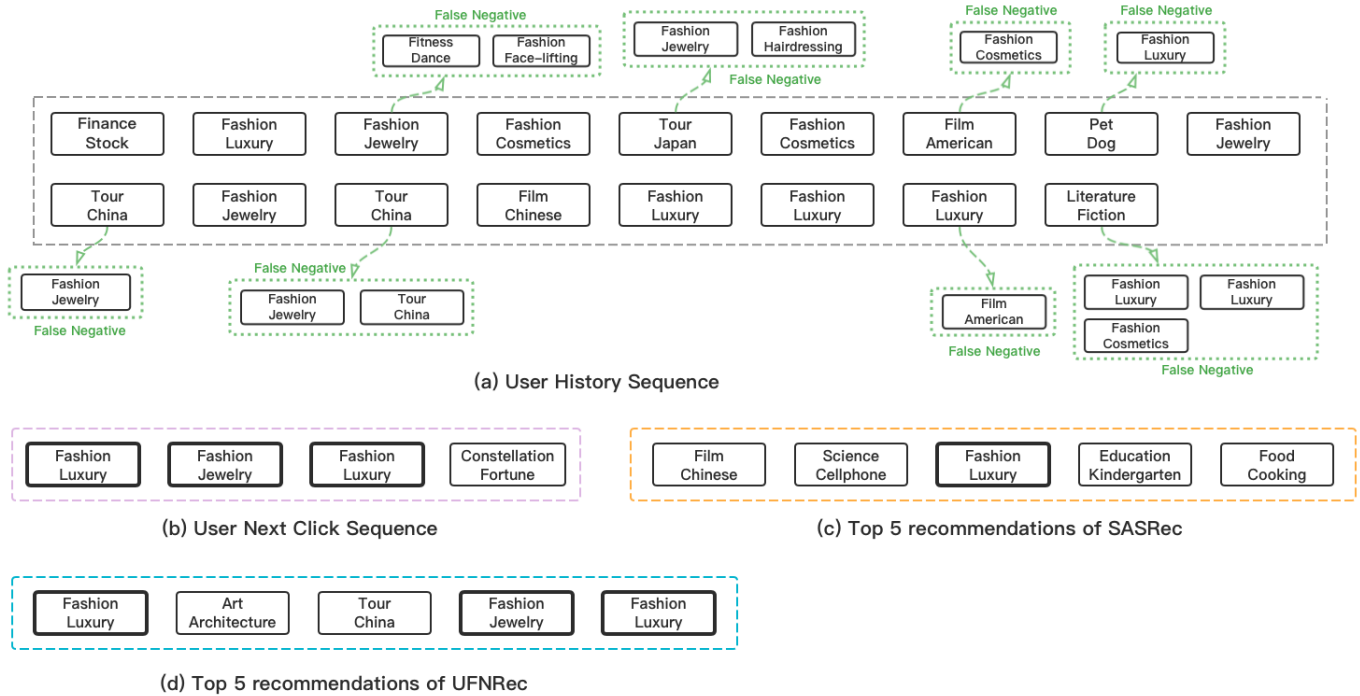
False Negative
Fitness Dance
Fashion Face-lifting

Fashion Jewelry
Fashion Hairdressing
False Negative

False Negative
Fashion Cosmetics

False Negative
Fashion Luxury

Finance Stock
Fashion Luxury
Fashion Jewelry
Fashion Cosmetics
Tour Japan
Fashion Cosmetics
Film American
Pet Dog
Fashion Jewelry

Tour China
Fashion Jewelry
Tour China
Film Chinese
Fashion Luxury
Fashion Luxury
Fashion Luxury
Literature Fiction

Fashion Jewelry
False Negative

False Negative
Fashion Jewelry
Tour China

Film American
False Negative

Fashion Luxury
Fashion Luxury
Fashion Cosmetics
False Negative

(a) User History Sequence

Fashion Luxury
Fashion Jewelry
Fashion Luxury
Constellation Fortune

(b) User Next Click Sequence

Film Chinese
Science Cellphone
Fashion Luxury
Education Kindergarten
Food Cooking

(c) Top 5 recommendations of SASRec

Fashion Luxury
Art Architecture
Tour China
Fashion Jewelry
Fashion Luxury

(d) Top 5 recommendations of UFNRec